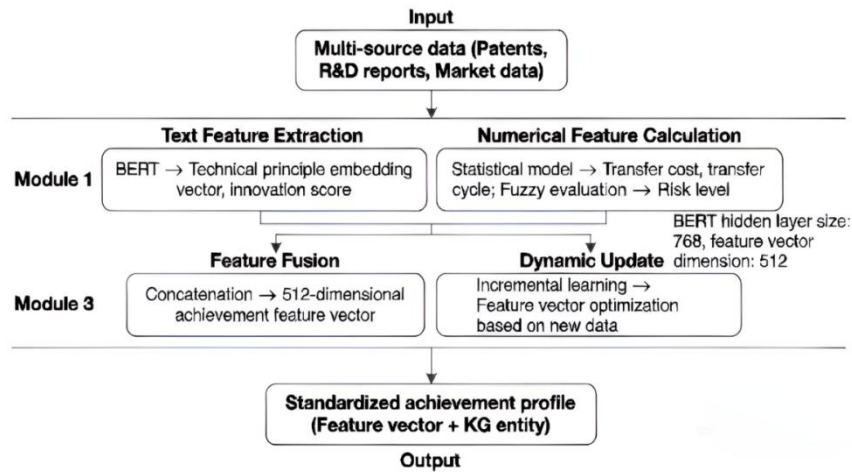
Input

Multi-source data (Patents, R&D reports, Market data)

Text Feature Extraction

Numerical Feature Calculation

Module 1

BERT → Technical principle embedding vector, innovation score

Statistical model → Transfer cost, transfer cycle; Fuzzy evaluation → Risk level

BERT hidden layer size: 768, feature vector dimension: 512

Feature Fusion

Dynamic Update

Module 3

Concatenation → 512-dimensional achievement feature vector

Incremental learning → Feature vector optimization based on new data

Standardized achievement profile (Feature vector + KG entity)

Output